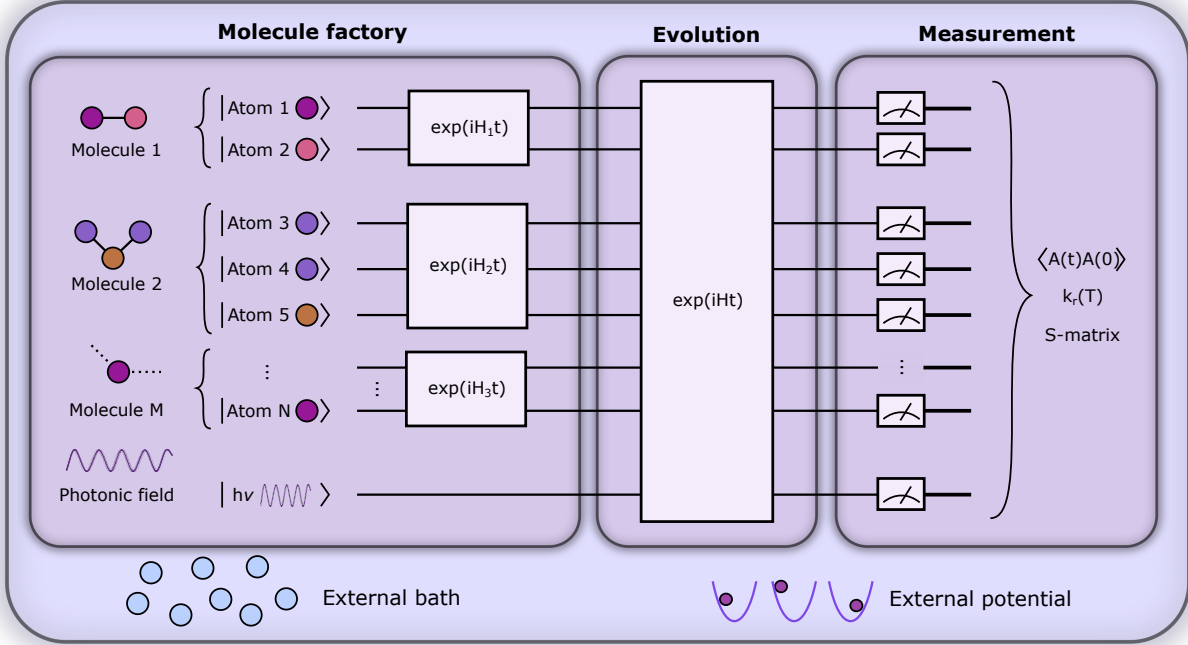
Molecule factory

Evolution

Measurement

Molecule 1

$|$Atom 1$\rangle$

$|$Atom 2$\rangle$

$\exp(iH_1t)$

Molecule 2

$|$Atom 3$\rangle$

$|$Atom 4$\rangle$

$|$Atom 5$\rangle$

$\exp(iH_2t)$

Molecule M

⋮

$|$Atom N$\rangle$

⋮

$\exp(iH_3t)$

Photonic field

$|h\nu\rangle$

$\exp(iHt)$

⋮

$\langle A(t)A(0)\rangle$

$k_r(T)$

S-matrix

External bath

External potential